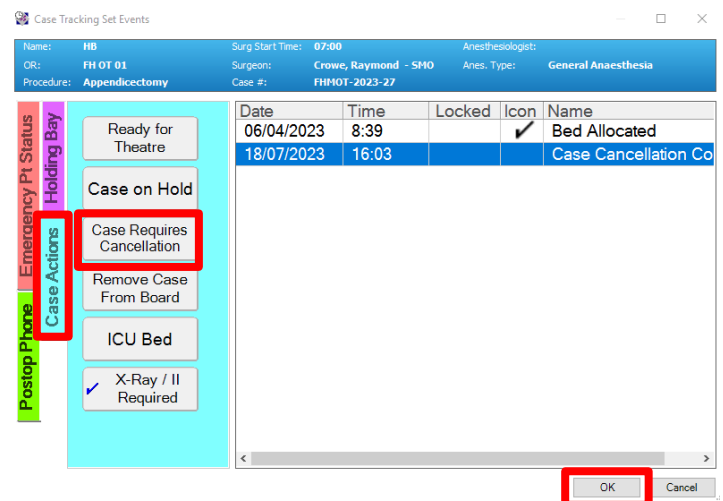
Case Tracking Set Events

Name: HB
OR: FH OT 01
Procedure: Appendicectomy
Surg Start Time: 07:00
Surgeon: Crowe, Raymond - SMO
Case #: FHMOT-2023-27
Anesthesiologist:
Anes. Type: General Anaesthesia

Emergency Pt Status
Holding Bay
Case Actions
Postop Phone

Ready for Theatre
Case on Hold
Case Requires Cancellation
Remove Case From Board
ICU Bed
✓ X-Ray / II Required

| Date | Time | Locked | Icon | Name |
|---|---|---|---|---|
| 06/04/2023 | 8:39 | | ✓ | Bed Allocated |
| 18/07/2023 | 16:03 | | | Case Cancellation Co |

OK
Cancel